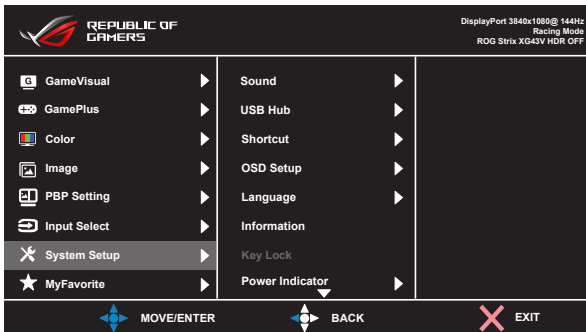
REPUBLIC OF GAMERS

DisplayPort 3840x1080@ 144Hz
Racing Mode
ROG Strix XG43V HDR OFF

GameVisual
GamePlus
Color
Image
PBP Setting
Input Select
System Setup
MyFavorite

Sound
USB Hub
Shortcut
OSD Setup
Language
Information
Key Lock
Power Indicator

MOVE/ENTER
BACK
EXIT